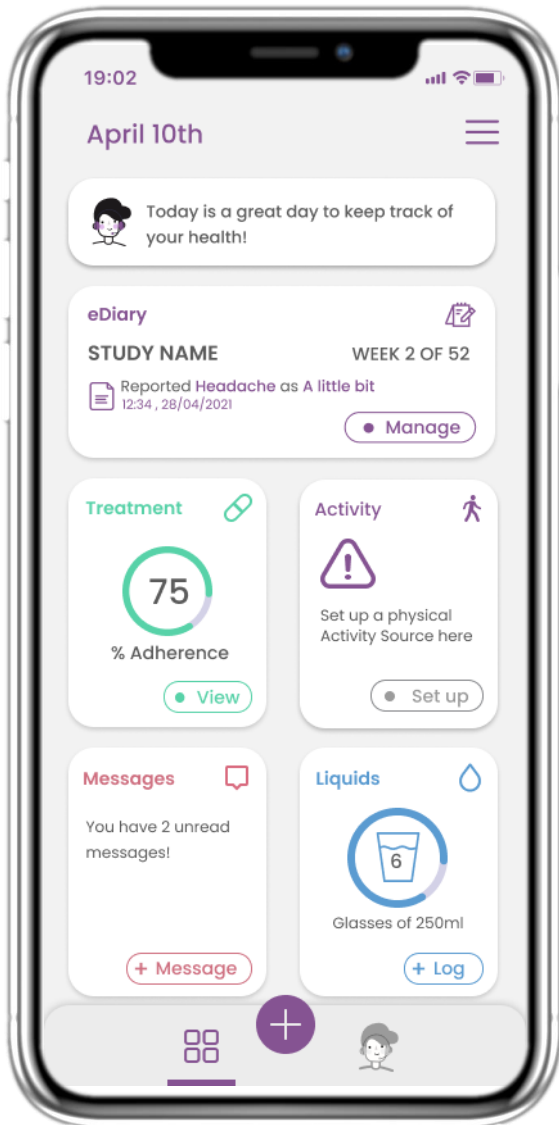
19:02

April 10th

Today is a great day to keep track of your health!

eDiary

STUDY NAME

WEEK 2 OF 52

Reported Headache as A little bit
12:34 , 28/04/2021

Manage

Treatment

75

% Adherence

View

Activity

Set up a physical Activity Source here

Set up

Messages

You have 2 unread messages!

+ Message

Liquids

6

Glasses of 250ml

+ Log